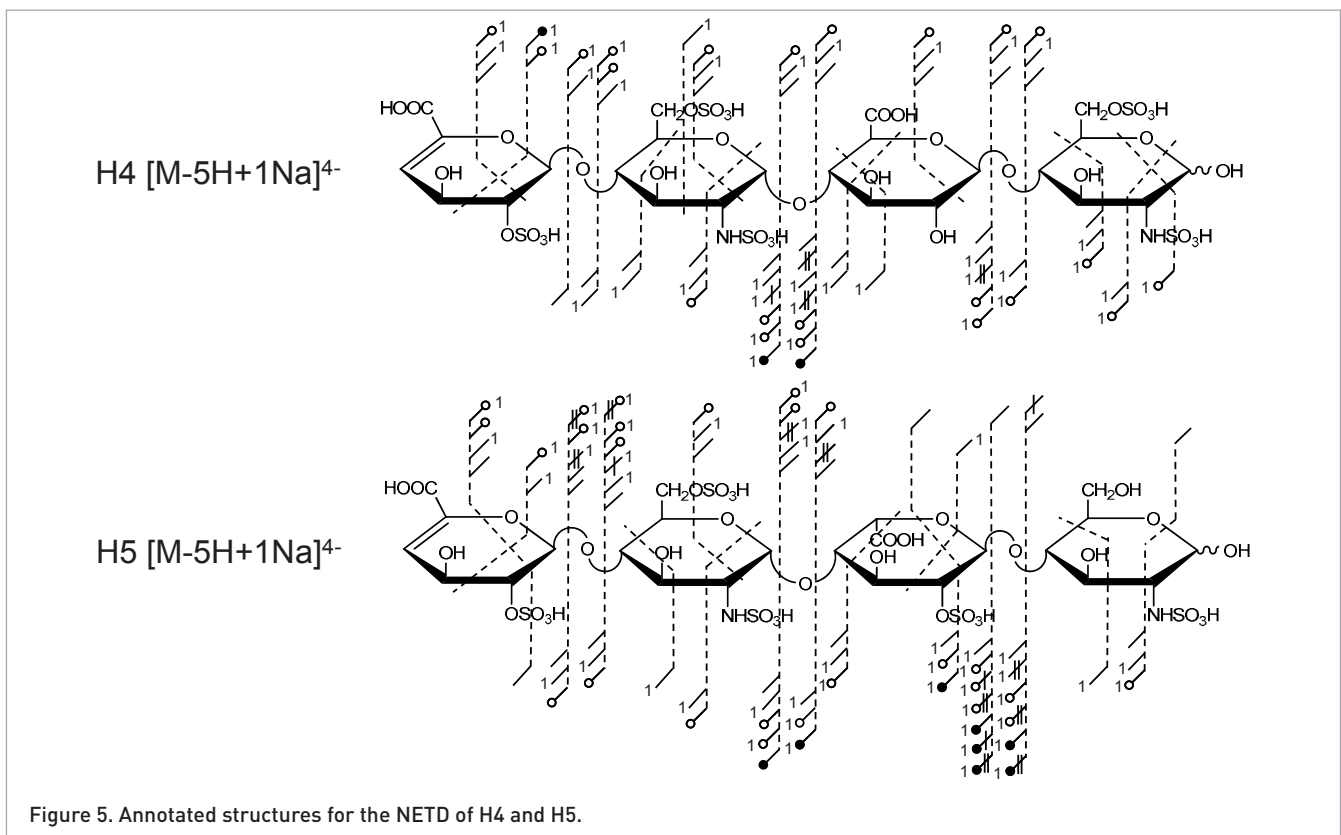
H4 $[M-5H+1Na]^{4-}$

HOOC, OH, $OSO_3H$, O, $CH_2OSO_3H$, OH, $NHSO_3H$, O, COOH, OH, OH, O, $CH_2OSO_3H$, OH, $NHSO_3H$, OH

H5 $[M-5H+1Na]^{4-}$

HOOC, OH, $OSO_3H$, O, $CH_2OSO_3H$, OH, $NHSO_3H$, O, COOH, OH, $OSO_3H$, O, $CH_2OH$, OH, $NHSO_3H$, OH

Figure 5. Annotated structures for the NETD of H4 and H5.